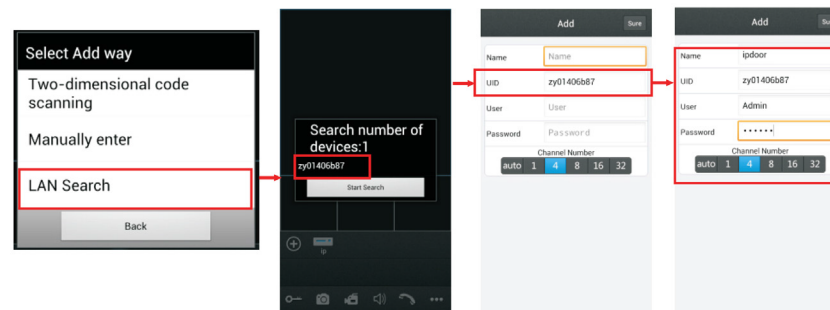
Select Add way

Two-dimensional code scanning

Manually enter

LAN Search

Back

Search number of devices:1

zy01406b87

Start Search

ip

Add

Sure

Name

Name

UID

zy01406b87

User

User

Password

Password

Channel Number

auto 1 4 8 16 32

Add

Sure

Name

ipdoor

UID

zy01406b87

User

Admin

Password

••••••

Channel Number

auto 1 4 8 16 32